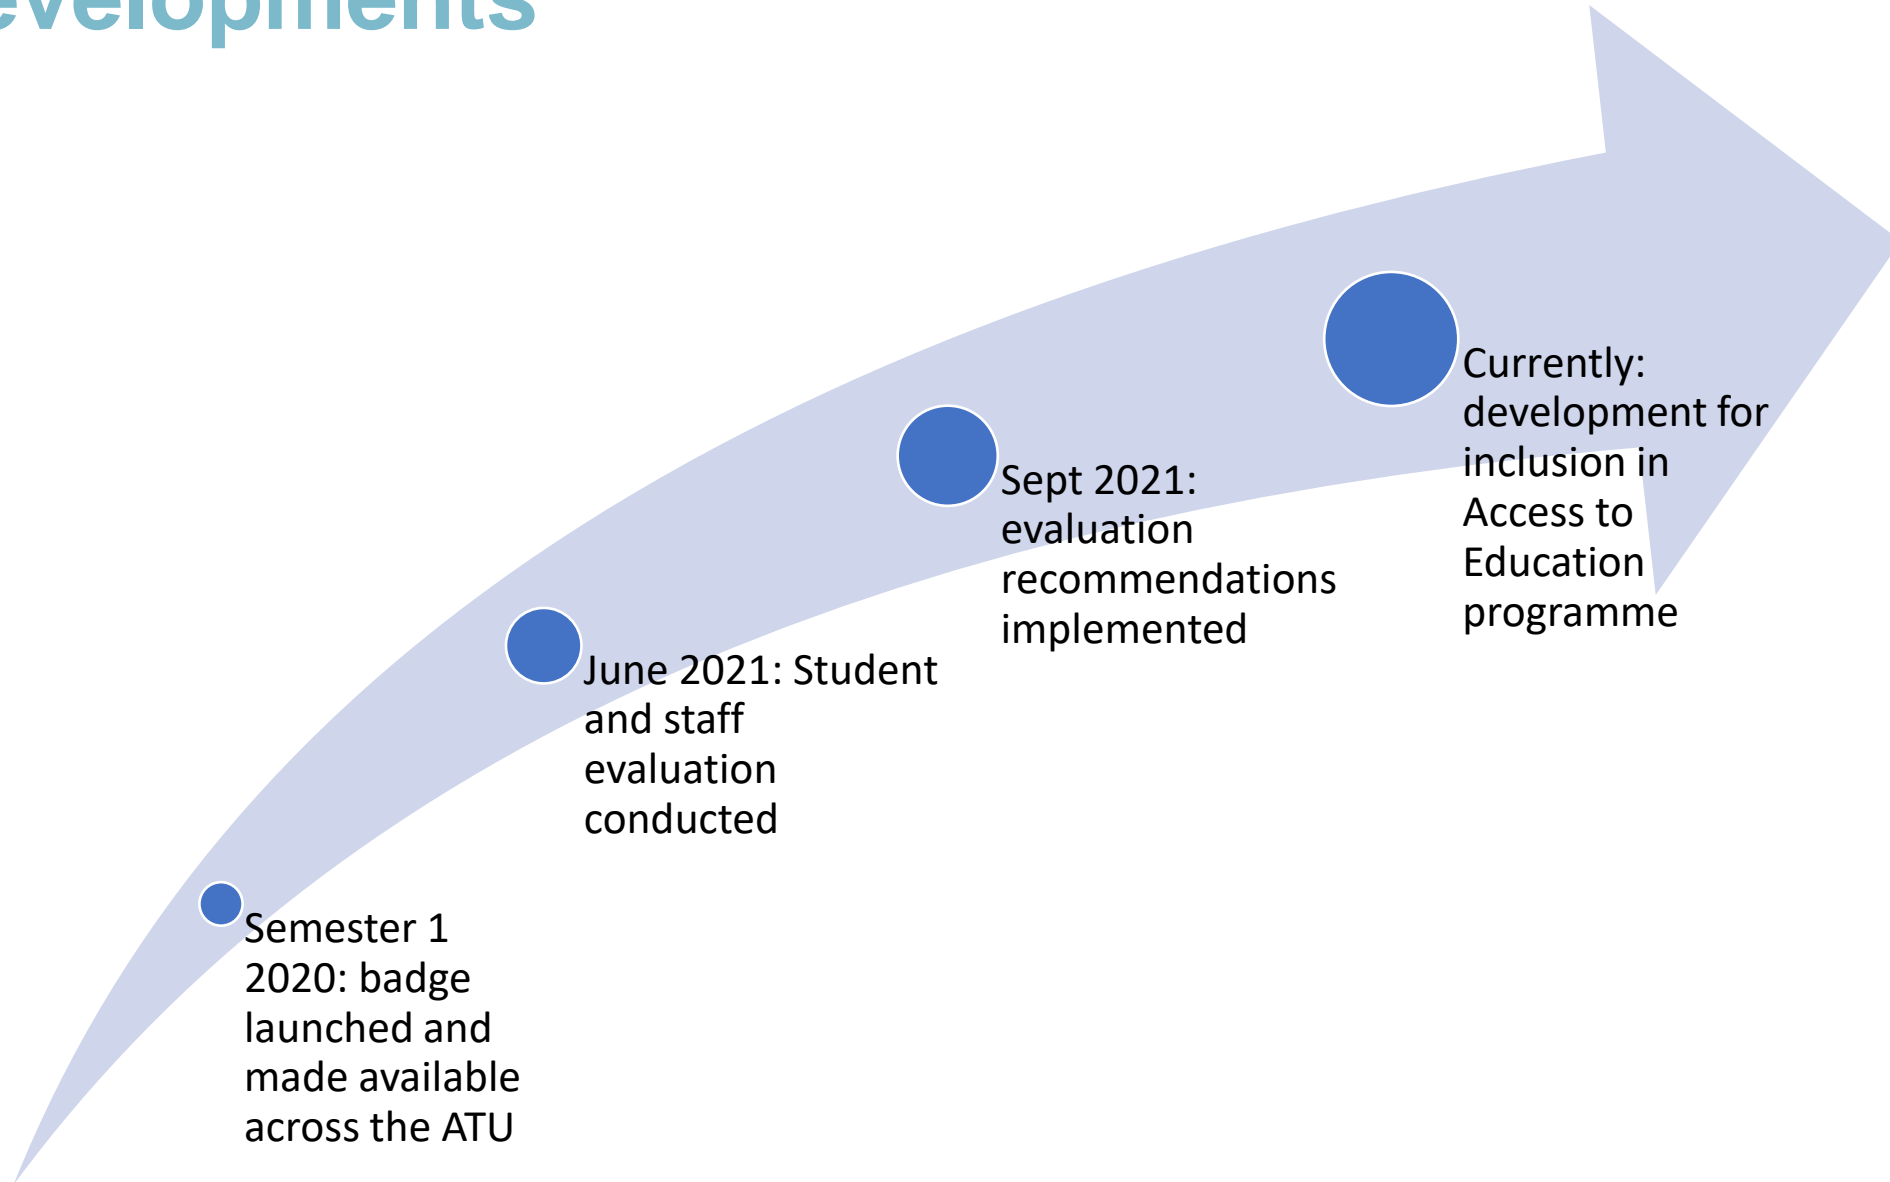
evelopments

Semester 1 2020: badge launched and made available across the ATU

June 2021: Student and staff evaluation conducted

Sept 2021: evaluation recommendations implemented

Currently: development for inclusion in Access to Education programme